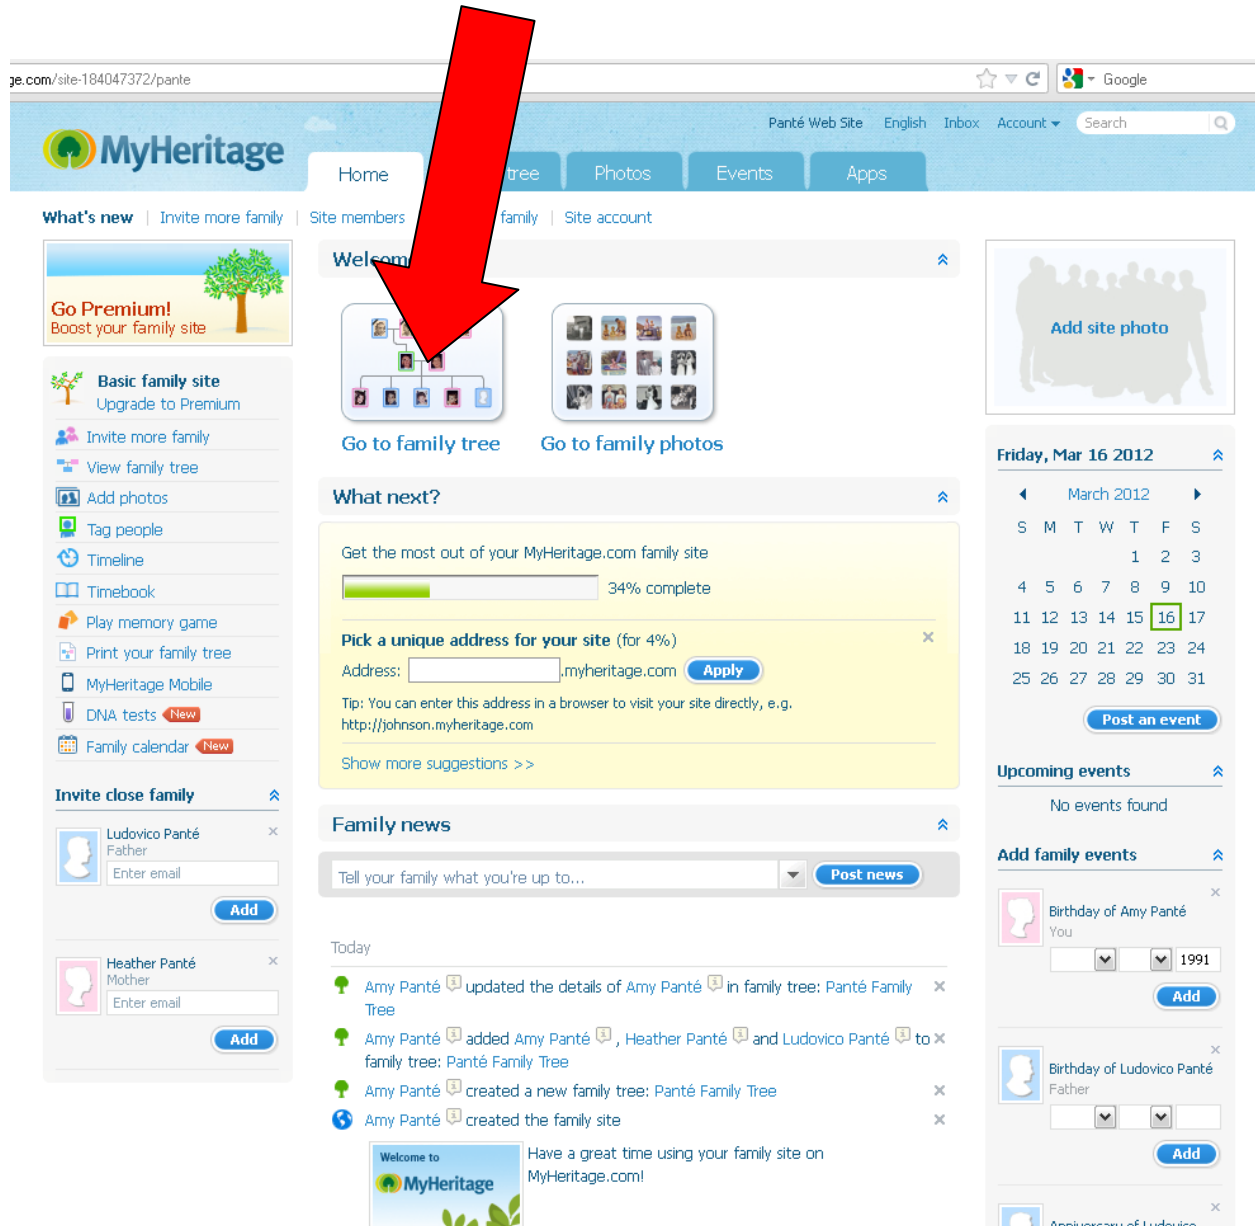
ge.com/site-184047372/pante

Google

MyHeritage

Panté Web Site English Inbox Account Search

Home tree Photos Events Apps

What's new | Invite more family | Site members | family | Site account

Go Premium!
Boost your family site

Basic family site
Upgrade to Premium

Invite more family
View family tree
Add photos
Tag people
Timeline
Timebook
Play memory game
Print your family tree
MyHeritage Mobile
DNA tests New
Family calendar New

Invite close family

Ludovico Panté
Father
Enter email
Add

Heather Panté
Mother
Enter email
Add

Welcom

Go to family tree
Go to family photos

What next?

Get the most out of your MyHeritage.com family site

34% complete

Pick a unique address for your site (for 4%)

Address: .myheritage.com Apply

Tip: You can enter this address in a browser to visit your site directly, e.g. http://johnson.myheritage.com

Show more suggestions >>

Family news

Tell your family what you're up to...

Post news

Today

Amy Panté updated the details of Amy Panté in family tree: Panté Family Tree

Amy Panté added Amy Panté, Heather Panté and Ludovico Panté to family tree: Panté Family Tree

Amy Panté created a new family tree: Panté Family Tree

Amy Panté created the family site

Welcome to MyHeritage

Have a great time using your family site on MyHeritage.com!

Add site photo

Friday, Mar 16 2012

March 2012

| S | M | T | W | T | F | S |
|---|---|---|---|---|---|---|
| | | | | 1 | 2 | 3 |
| 4 | 5 | 6 | 7 | 8 | 9 | 10 |
| 11 | 12 | 13 | 14 | 15 | 16 | 17 |
| 18 | 19 | 20 | 21 | 22 | 23 | 24 |
| 25 | 26 | 27 | 28 | 29 | 30 | 31 |

Post an event

Upcoming events

No events found

Add family events

Birthday of Amy Panté
You
1991
Add

Birthday of Ludovico Panté
Father
Add

Anniversary of Ludovico